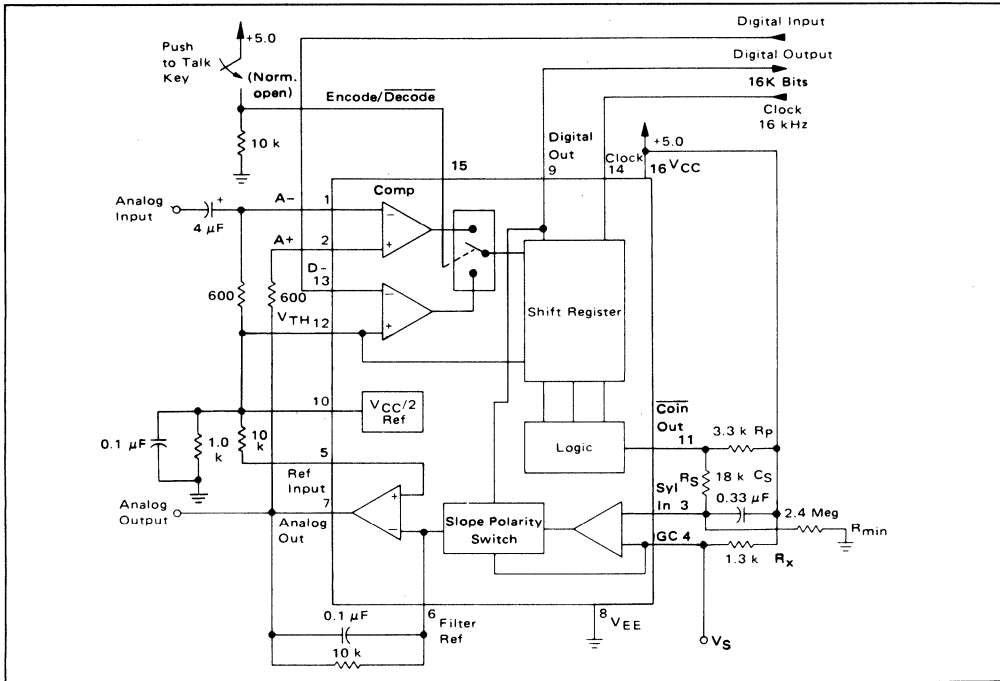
Digital Input

Digital Output

16K Bits

Clock 16 kHz

+5.0

Push to Talk Key

(Norm. open)

Encode/$\overline{Decode}$

10 k

15

Digital Out 9

Clock 14

+5.0

16 $V_{CC}$

Analog Input

4 µF

A−

1

Comp

A+

2

D−

13

600

600

$V_{TH}$ 12

Shift Register

10

$V_{CC}/2$ Ref

0.1 µF

1.0 k

10 k

5

Ref Input

7

Analog Out

Analog Output

Logic

$\overline{Coin}$ Out 11

3.3 k $R_P$

Syl In 3

$R_S$ 18 k

$C_S$

0.33 µF

2.4 Meg

$R_{min}$

Slope Polarity Switch

GC 4

1.3 k

$R_x$

0.1 µF

6 Filter Ref

10 k

8 $V_{EE}$

$V_S$